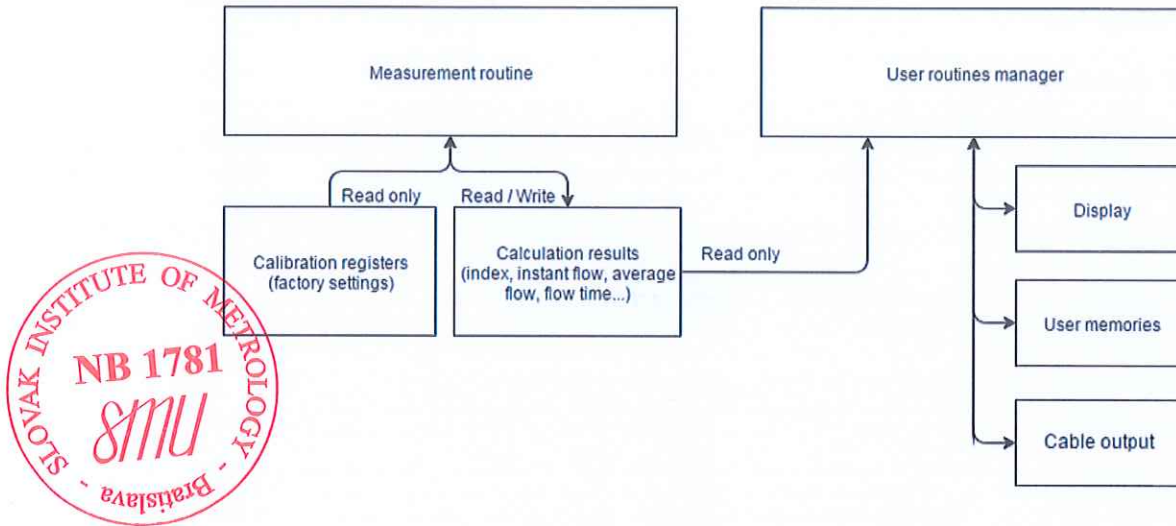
Measurement routine

User routines manager

Read only

Read / Write

Calibration registers (factory settings)

Calculation results (index, instant flow, average flow, flow time...)

Read only

Display

User memories

Cable output

SLOVAK INSTITUTE OF METROLOGY - Bratislava -

NB 1781

smu